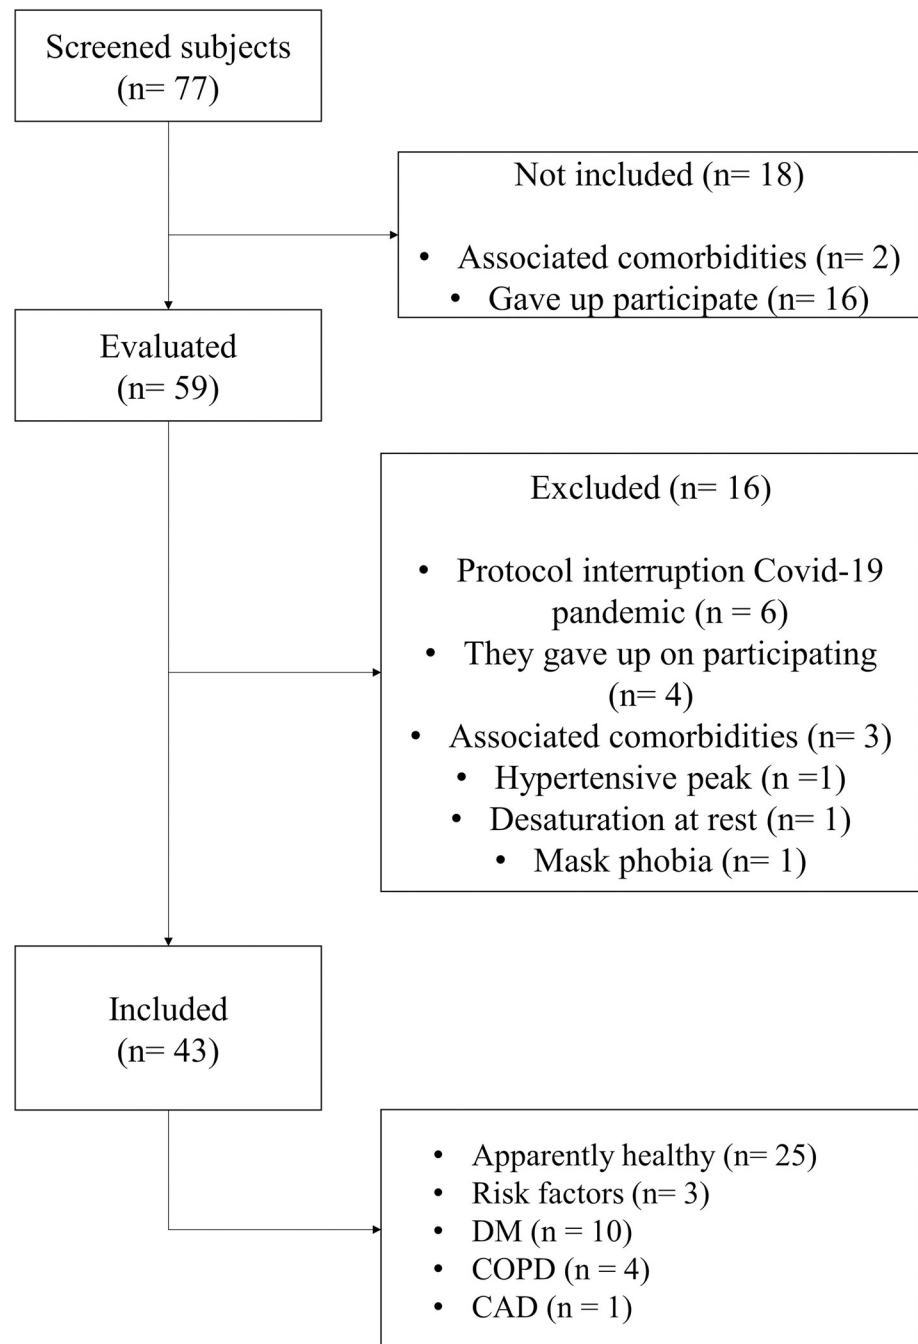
Screened subjects
(n= 77)

Not included (n= 18)

• Associated comorbidities (n= 2)
• Gave up participate (n= 16)

Evaluated
(n= 59)

Excluded (n= 16)

• Protocol interruption Covid-19 pandemic (n = 6)
• They gave up on participating (n= 4)
• Associated comorbidities (n= 3)
• Hypertensive peak (n =1)
• Desaturation at rest (n= 1)
• Mask phobia (n= 1)

Included
(n= 43)

• Apparently healthy (n= 25)
• Risk factors (n= 3)
• DM (n = 10)
• COPD (n = 4)
• CAD (n = 1)